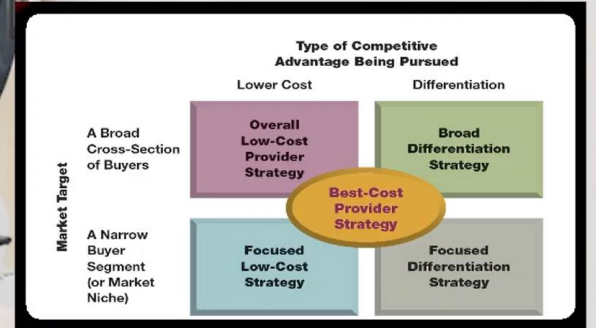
Type of Competitive Advantage Being Pursued

Lower Cost

Differentiation

Market Target

A Broad Cross-Section of Buyers

Overall Low-Cost Provider Strategy

Broad Differentiation Strategy

Best-Cost Provider Strategy

A Narrow Buyer Segment (or Market Niche)

Focused Low-Cost Strategy

Focused Differentiation Strategy